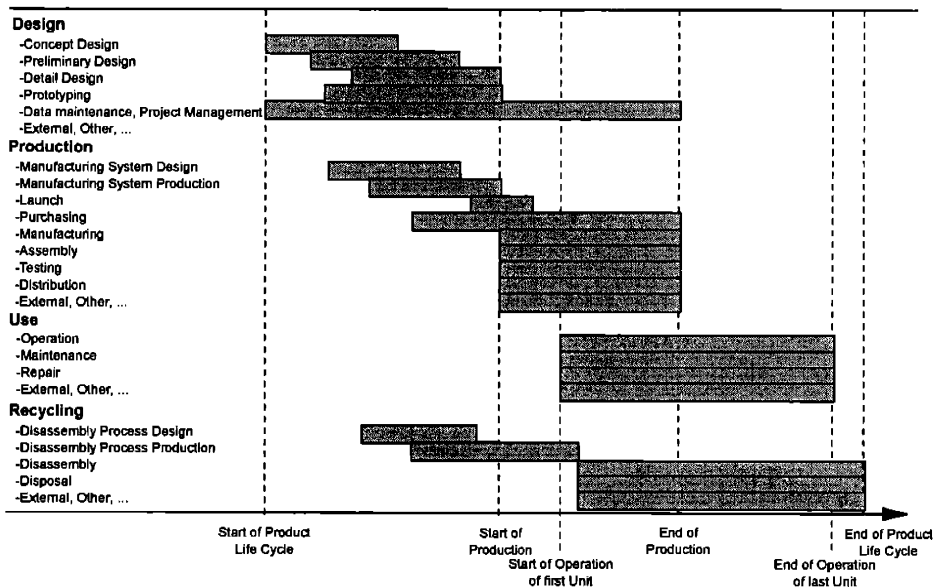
Design
-Concept Design
-Preliminary Design
-Detail Design
-Prototyping
-Data maintenance, Project Management
-External, Other, ...

Production
-Manufacturing System Design
-Manufacturing System Production
-Launch
-Purchasing
-Manufacturing
-Assembly
-Testing
-Distribution
-External, Other, ...

Use
-Operation
-Maintenance
-Repair
-External, Other, ...

Recycling
-Disassembly Process Design
-Disassembly Process Production
-Disassembly
-Disposal
-External, Other, ...

Start of Product Life Cycle
Start of Production
Start of Operation of first Unit
End of Production
End of Operation of last Unit
End of Product Life Cycle